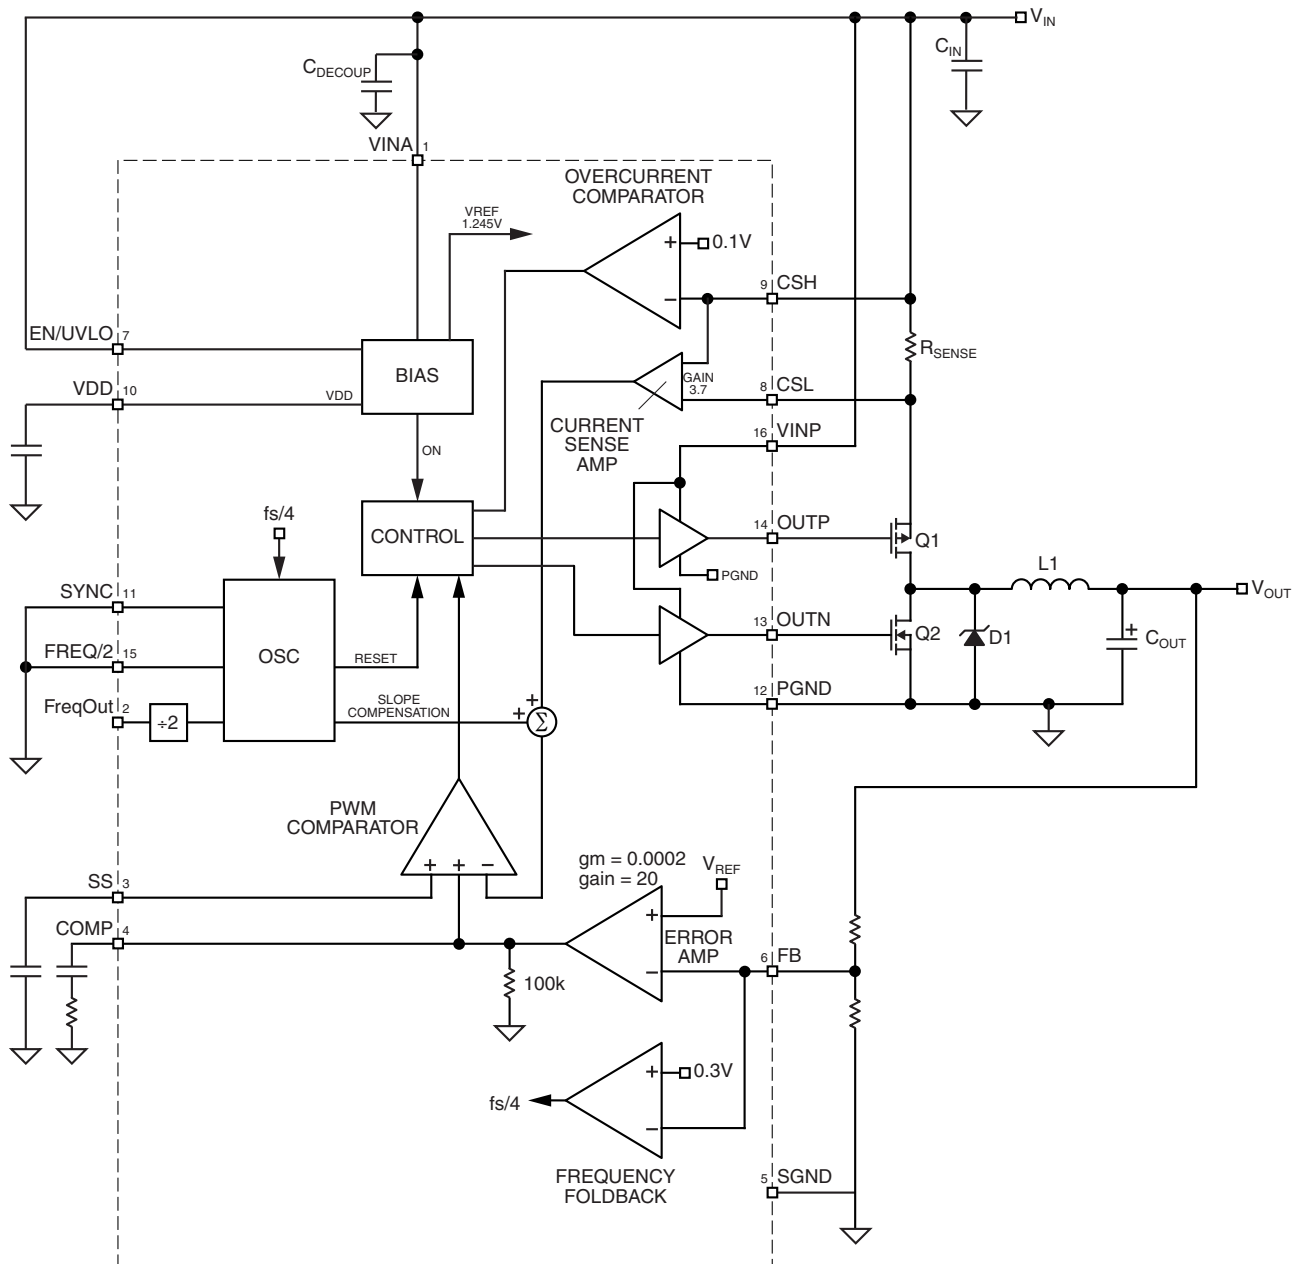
$V_{IN}$
$C_{DECOUP}$
$C_{IN}$
VINA 1
OVERCURRENT COMPARATOR
VREF 1.245V
+ 0.1V
−
9 CSH
EN/UVLO 7
BIAS
$R_{SENSE}$
VDD 10
VDD
GAIN 3.7
8 CSL
CURRENT SENSE AMP
16 VINP
ON
fs/4
CONTROL
14 OUTP
Q1
PGND
L1
$V_{OUT}$
SYNC 11
OSC
13 OUTN
Q2
D1
+ $C_{OUT}$
FREQ/2 15
RESET
12 PGND
FreqOut 2
÷2
SLOPE COMPENSATION
+ +
Σ
PWM COMPARATOR
gm = 0.0002
gain = 20
$V_{REF}$
+ + −
SS 3
+
COMP 4
ERROR AMP
−
6 FB
100k
+ 0.3V
fs/4
−
FREQUENCY FOLDBACK
5 SGND